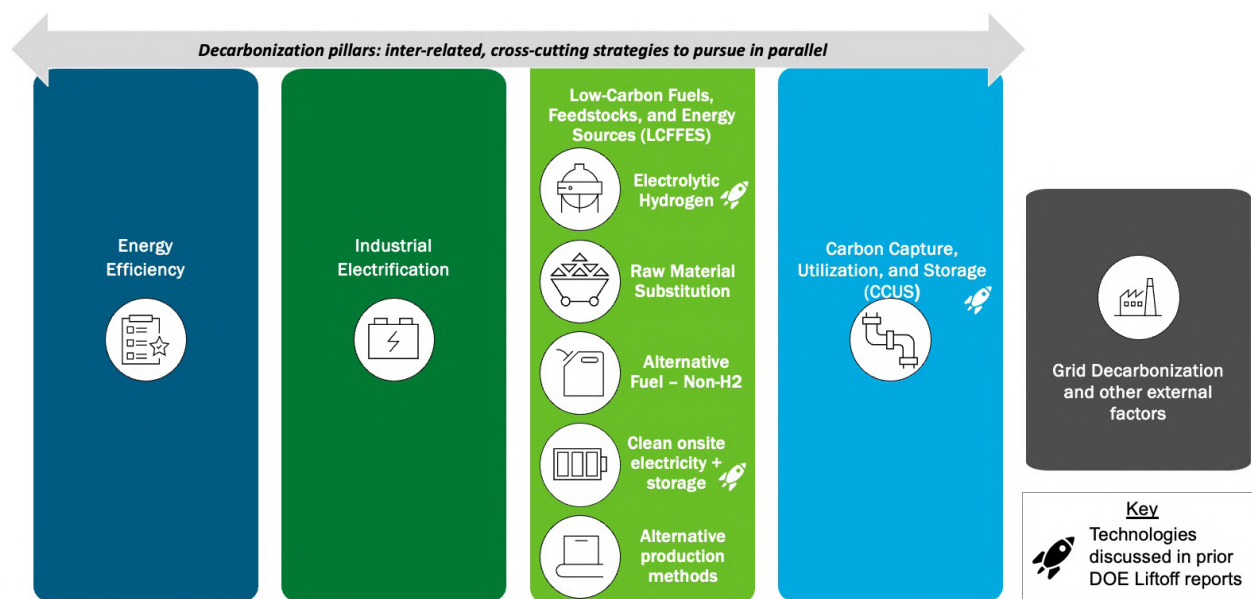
Decarbonization pillars: inter-related, cross-cutting strategies to pursue in parallel

Energy Efficiency

Industrial Electrification

Low-Carbon Fuels, Feedstocks, and Energy Sources (LCFFES)

Electrolytic Hydrogen

Raw Material Substitution

Alternative Fuel – Non-H2

Clean onsite electricity + storage

Alternative production methods

Carbon Capture, Utilization, and Storage (CCUS)

Grid Decarbonization and other external factors

Key

Technologies discussed in prior DOE Liftoff reports